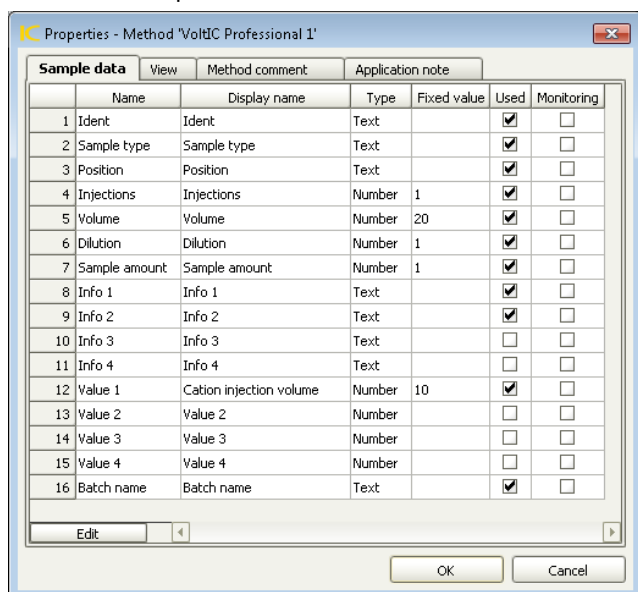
IC Properties - Method 'VoltIC Professional 1'

Sample data | View | Method comment | Application note

| | Name | Display name | Type | Fixed value | Used | Monitoring |
|---|---|---|---|---|---|---|
| 1 | Ident | Ident | Text | | ☑ | ☐ |
| 2 | Sample type | Sample type | Text | | ☑ | ☐ |
| 3 | Position | Position | Text | | ☑ | ☐ |
| 4 | Injections | Injections | Number | 1 | ☑ | ☐ |
| 5 | Volume | Volume | Number | 20 | ☑ | ☐ |
| 6 | Dilution | Dilution | Number | 1 | ☑ | ☐ |
| 7 | Sample amount | Sample amount | Number | 1 | ☑ | ☐ |
| 8 | Info 1 | Info 1 | Text | | ☑ | ☐ |
| 9 | Info 2 | Info 2 | Text | | ☑ | ☐ |
| 10 | Info 3 | Info 3 | Text | | ☐ | ☐ |
| 11 | Info 4 | Info 4 | Text | | ☐ | ☐ |
| 12 | Value 1 | Cation injection volume | Number | 10 | ☑ | ☐ |
| 13 | Value 2 | Value 2 | Number | | ☐ | ☐ |
| 14 | Value 3 | Value 3 | Number | | ☐ | ☐ |
| 15 | Value 4 | Value 4 | Number | | ☐ | ☐ |
| 16 | Batch name | Batch name | Text | | ☑ | ☐ |

Edit

OK Cancel